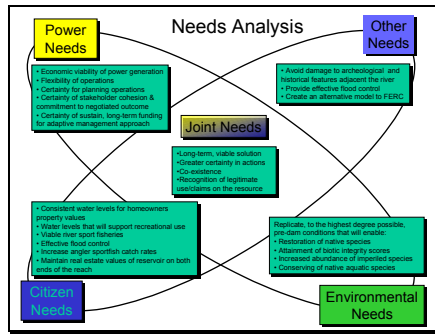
Needs Analysis

Power Needs

• Economic viability of power generation
• Flexibility of operations
• Certainty for planning operations
• Certainty of stakeholder cohesion & commitment to negotiated outcome
• Certainty of sustain, long-term funding for adaptive management approach

Other Needs

• Avoid damage to archeological and historical features adjacent the river
• Provide effective flood control
• Create an alternative model to FERC

Joint Needs

•Long-term, viable solution
•Greater certainty in actions
•Co-existence
•Recognition of legitimate use/claims on the resource

• Consistent water levels for homeowners property values
• Water levels that will support recreational use
• Viable river sport fisheries
• Effective flood control
• Increase angler sportfish catch rates
• Maintain real estate values of reservoir on both ends of the reach

Citizen Needs

Replicate, to the highest degree possible, pre-dam conditions that will enable:
• Restoration of native species
• Attainment of biotic integrity scores
• Increased abundance of imperiled species
• Conserving of native aquatic species

Environmental Needs